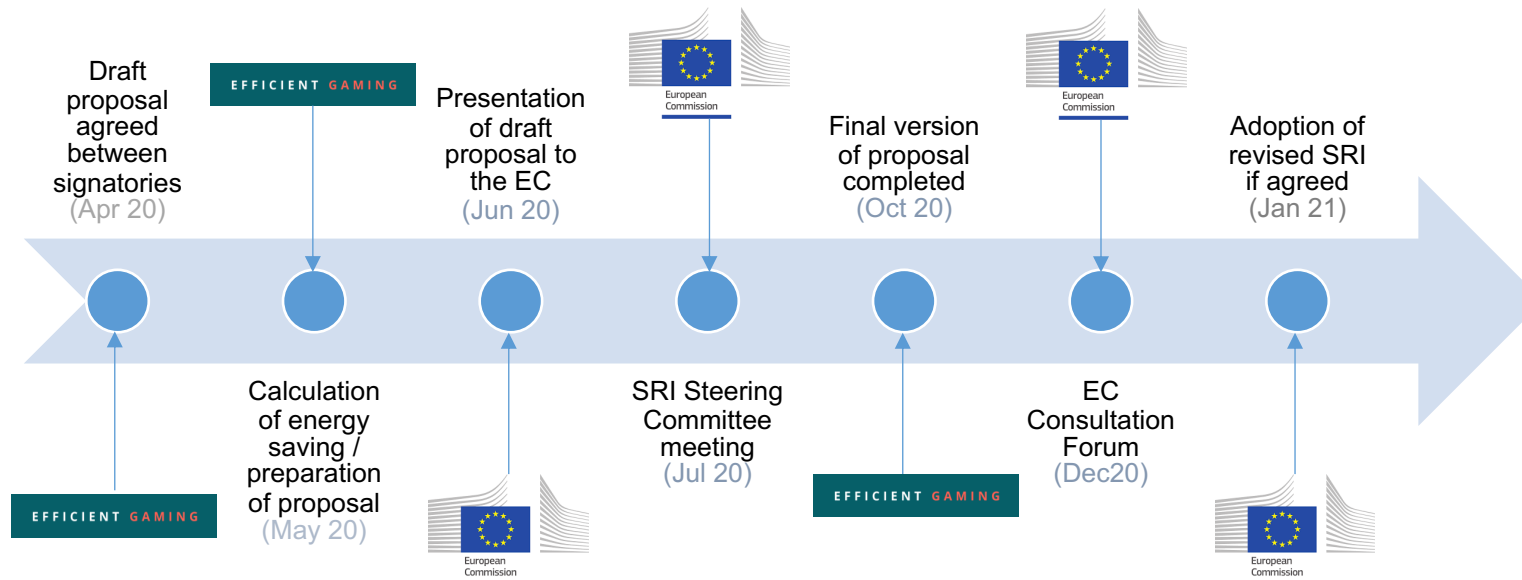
Draft proposal agreed between signatories
(Apr 20)

EFFICIENT GAMING

Presentation of draft proposal to the EC
(Jun 20)

European Commission

Final version of proposal completed
(Oct 20)

European Commission

Adoption of revised SRI if agreed
(Jan 21)

EFFICIENT GAMING

Calculation of energy saving / preparation of proposal
(May 20)

European Commission

SRI Steering Committee meeting
(Jul 20)

EFFICIENT GAMING

EC Consultation Forum
(Dec20)

European Commission